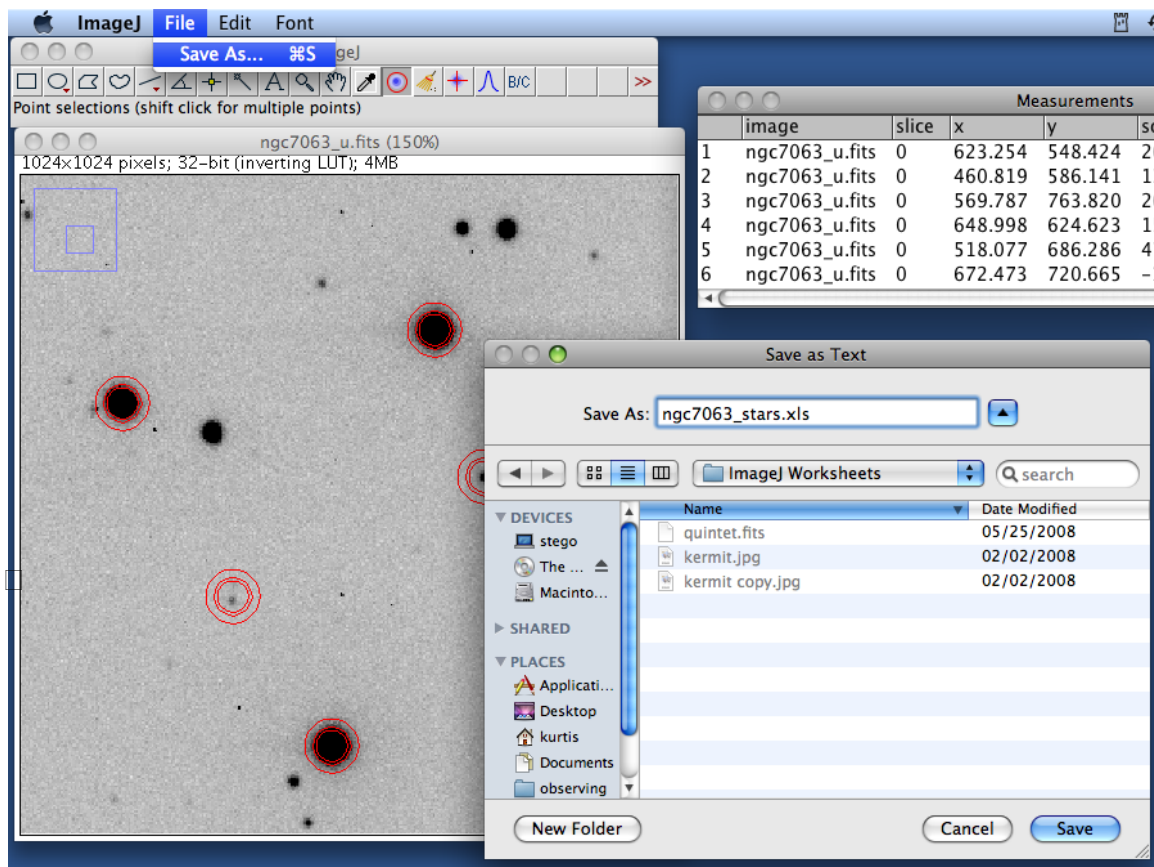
ImageJ File Edit Font

Save As... ⌘S

geJ

A B/C >>

Point selections (shift click for multiple points)

ngc7063_u.fits (150%)

1024x1024 pixels; 32-bit (inverting LUT); 4MB

Measurements

| | image | slice | x | y | s |
|---|---|---|---|---|---|
| 1 | ngc7063_u.fits | 0 | 623.254 | 548.424 | 2 |
| 2 | ngc7063_u.fits | 0 | 460.819 | 586.141 | 1 |
| 3 | ngc7063_u.fits | 0 | 569.787 | 763.820 | 2 |
| 4 | ngc7063_u.fits | 0 | 648.998 | 624.623 | 1 |
| 5 | ngc7063_u.fits | 0 | 518.077 | 686.286 | 4 |
| 6 | ngc7063_u.fits | 0 | 672.473 | 720.665 | - |

Save as Text

Save As: ngc7063_stars.xls

ImageJ Worksheets

search

DEVICES
stego
The ...
Macinto...

SHARED

PLACES
Applicati...
Desktop
kurtis
Documents
observing

| Name | Date Modified |
|---|---|
| quintet.fits | 05/25/2008 |
| kermit.jpg | 02/02/2008 |
| kermit copy.jpg | 02/02/2008 |

New Folder

Cancel

Save